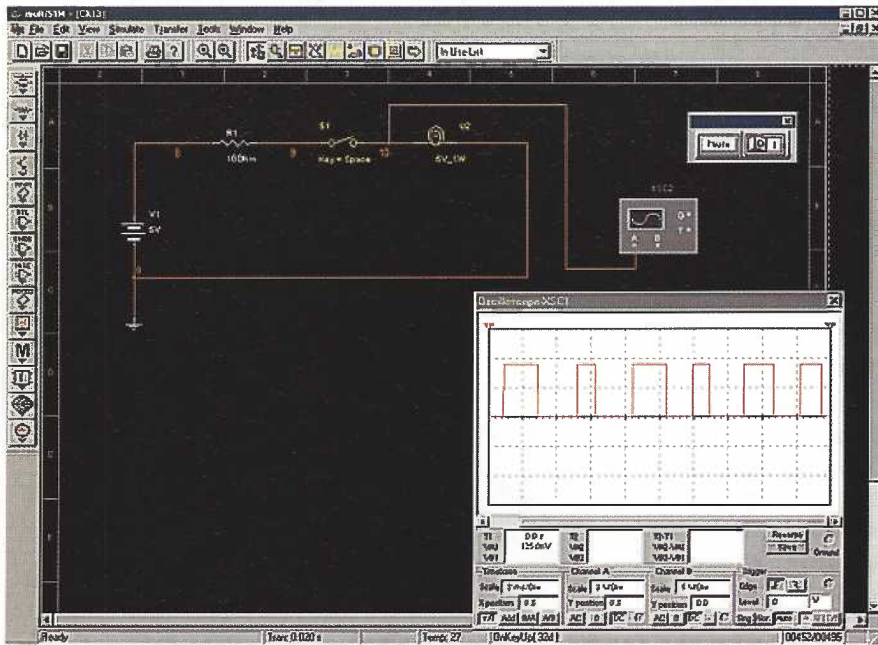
multiSIM - [CX13]

File Edit View Simulate Transfer Tools Window Help

In Use List

R1
10Ohm

S1
Key = Space

X2
5V_1W

V1
5V

XSC1

Pause

Oscilloscope-XSC1

T1
VA1
VB1

0.00 s
125.0mV

T2
VA2
VB2

T2-T1
VA2-VA1
VB2-VB1

Reverse
Save

Ground

Timebase
Scale 5 ms/Div
X position 0.0
Y/T Add B/A A/B

Channel A
Scale 5 V/Div
Y position 0.0
AC 0 DC

Channel B
Scale 5 V/Div
Y position 0.0
AC 0 DC

Trigger
Edge
Level 0 V
Sing. Nor. Auto

Ready
Tran: 0.020 s
Temp: 27
OnKeyUp[ 32d ]
00452/00495